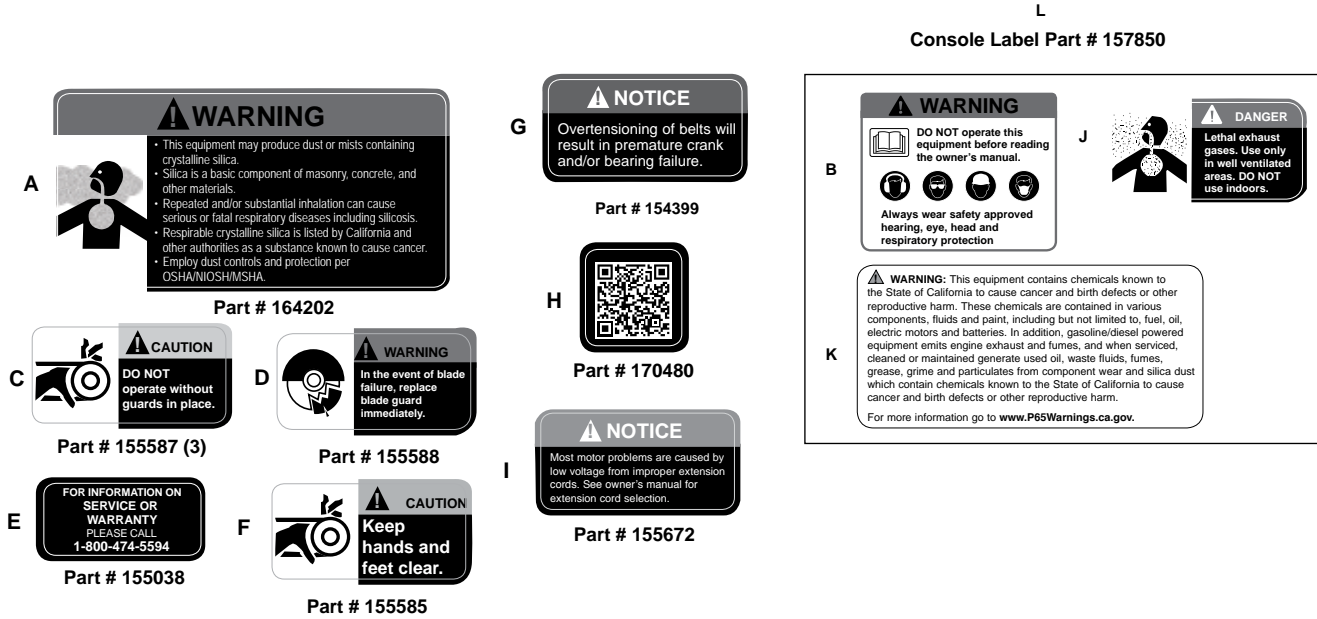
L
Console Label Part # 157850

A

WARNING
• This equipment may produce dust or mists containing crystalline silica.
• Silica is a basic component of masonry, concrete, and other materials.
• Repeated and/or substantial inhalation can cause serious or fatal respiratory diseases including silicosis.
• Respirable crystalline silica is listed by California and other authorities as a substance known to cause cancer.
• Employ dust controls and protection per OSHA/NIOSH/MSHA.

Part # 164202

C

CAUTION
DO NOT operate without guards in place.

Part # 155587 (3)

D

WARNING
In the event of blade failure, replace blade guard immediately.

Part # 155588

E

FOR INFORMATION ON SERVICE OR WARRANTY
PLEASE CALL
1-800-474-5594

Part # 155038

F

CAUTION
Keep hands and feet clear.

Part # 155585

G

NOTICE
Overtensioning of belts will result in premature crank and/or bearing failure.

Part # 154399

H

Part # 170480

I

NOTICE
Most motor problems are caused by low voltage from improper extension cords. See owner's manual for extension cord selection.

Part # 155672

B

WARNING
DO NOT operate this equipment before reading the owner's manual.
Always wear safety approved hearing, eye, head and respiratory protection

J

DANGER
Lethal exhaust gases. Use only in well ventilated areas. DO NOT use indoors.

K

WARNING: This equipment contains chemicals known to the State of California to cause cancer and birth defects or other reproductive harm. These chemicals are contained in various components, fluids and paint, including but not limited to, fuel, oil, electric motors and batteries. In addition, gasoline/diesel powered equipment emits engine exhaust and fumes, and when serviced, cleaned or maintained generate used oil, waste fluids, fumes, grease, grime and particulates from component wear and silica dust which contain chemicals known to the State of California to cause cancer and birth defects or other reproductive harm.

For more information go to www.P65Warnings.ca.gov.